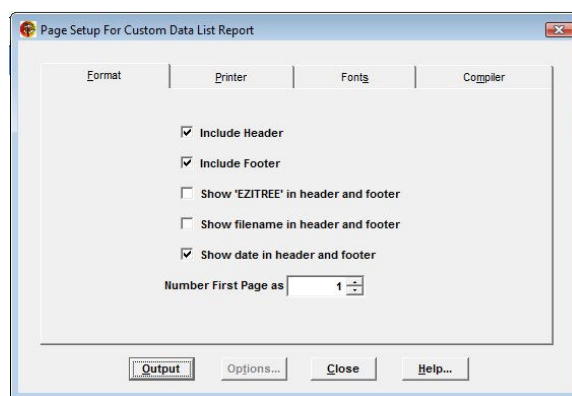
Page Setup For Custom Data List Report

Format | Printer | Fonts | Compiler

☑ Include Header

☑ Include Footer

☐ Show 'EZITREE' in header and footer

☐ Show filename in header and footer

☑ Show date in header and footer

Number First Page as 1

Output | Options... | Close | Help...